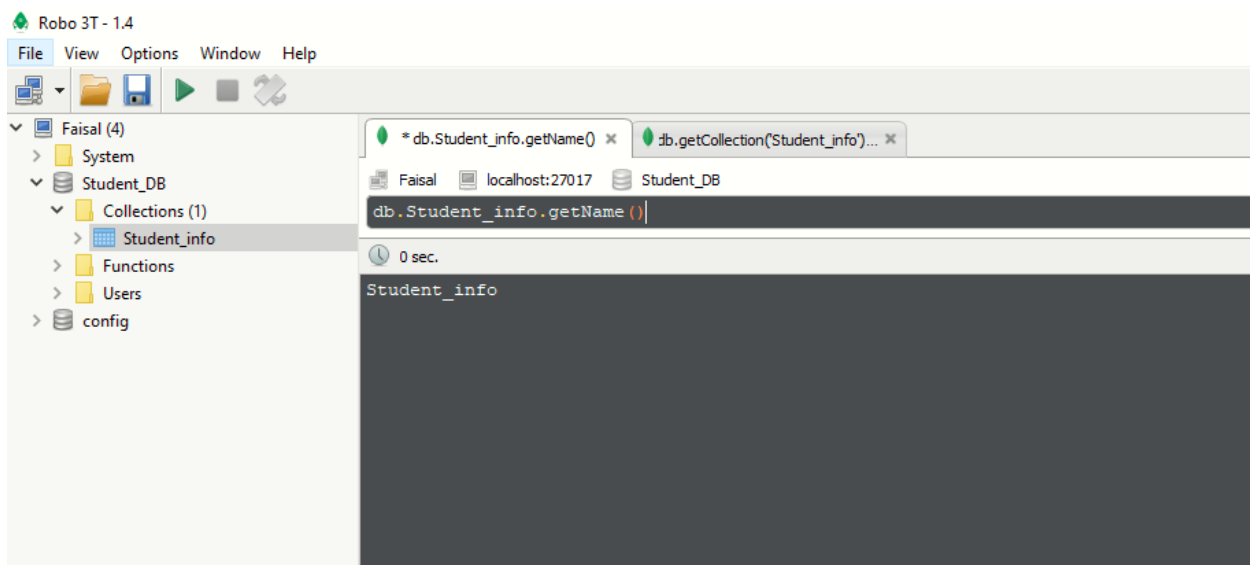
Robo 3T - 1.4

File View Options Window Help

Faisal (4)
System
Student_DB
Collections (1)
Student_info
Functions
Users
config

* db.Student_info.getName() ×
db.getCollection('Student_info')... ×

Faisal localhost:27017 Student_DB

db.Student_info.getName()

0 sec.

Student_info